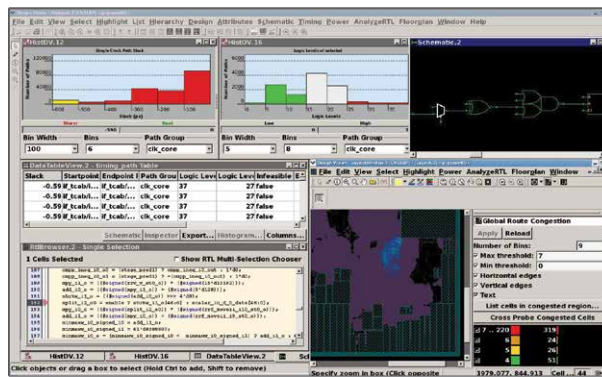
File Edit View Select Highlight List Hierarchy Design Attributes Schematic Timing Power AnalyzeRTL Floorplan Window Help

HistOV.12

HistOV.16

Schematic.2

Bin Width
100

Bins
6

Path Group
clk_core

Bin Width
5

Bins
8

Path Group
clk_core

DataTableView.2 - timing_path Table

| Slack | Startpoint | Endpoint | Path Group | Logic Levels | Logic Levels | Infeasible |
|---|---|---|---|---|---|---|
| -0.59 | if_tcab/... | if_tcab/... | clk_core | 37 | 27 | false |
| -0.59 | if_tcab/... | if_tcab/... | clk_core | 37 | 27 | false |
| -0.59 | if_tcab/... | if_tcab/... | clk_core | 37 | 27 | false |
| -0.59 | if_tcab/... | if_tcab/... | clk_core | 37 | 27 | false |
| -0.59 | if_tcab/... | if_tcab/... | clk_core | 37 | 27 | false |

Schematic Inspector Export... Histogram... Columns...

RtlBrowser.2 - Single Selection

1 Cells Selected

Show RTL Multi-Selection Chooser

File Edit View Select Highlight Power AnalyzeRTL Floorplan Window

Global Route Congestion

Apply Reload

Number of Bins: 9

Max threshold: 7

Min threshold: 0

Horizontal edges

Vertical edges

Text

List cells in congested region...

Cross Probe Congested Cells

7 - 220 319

6 26

5 24

4 51

HistOV.12 HistOV.16 DataTableView.2

Click objects or drag a box to select (Hold Ctrl to add, Shift to remove)

Specify zoom in box (Click opposite

1979.077, 844.913 Cell 44